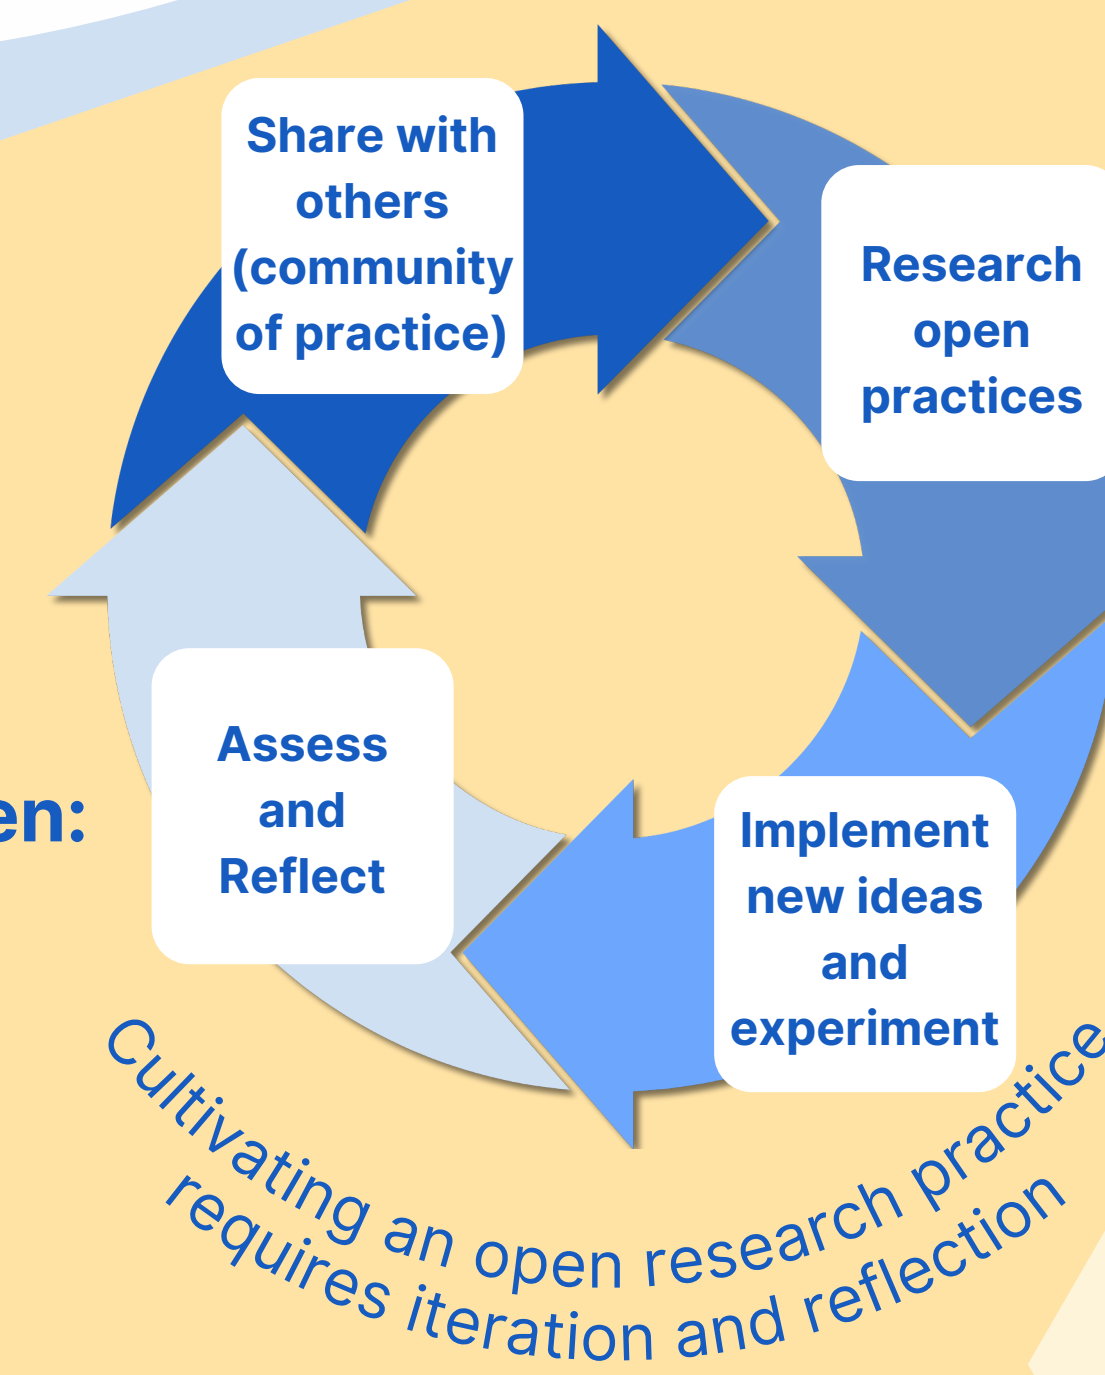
Share with others (community of practice)

Research open practices

Implement new ideas and experiment

Assess and Reflect

en:

Cultivating an open research practice requires iteration and reflection